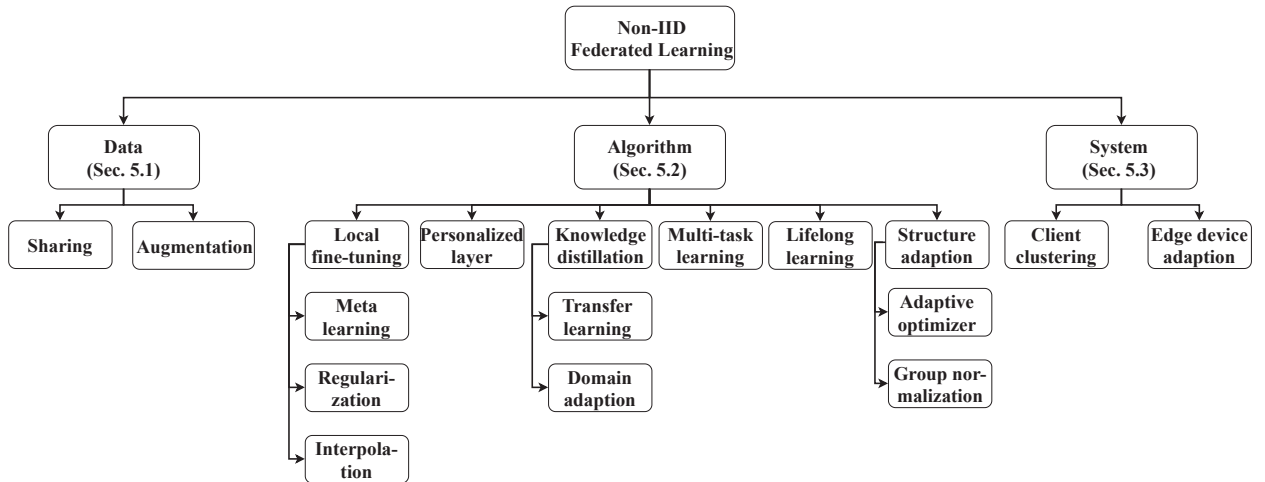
Non-IID Federated Learning

Data (Sec. 5.1)

Algorithm (Sec. 5.2)

System (Sec. 5.3)

Sharing

Augmentation

Local fine-tuning

Personalized layer

Knowledge distillation

Multi-task learning

Lifelong learning

Structure adaption

Client clustering

Edge device adaption

Meta learning

Regularization

Interpolation

Transfer learning

Domain adaption

Adaptive optimizer

Group normalization